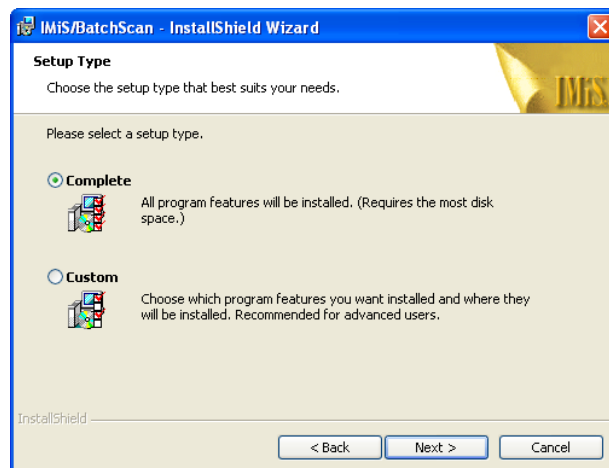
IMiS/BatchScan - InstallShield Wizard

Setup Type

Choose the setup type that best suits your needs.

IMiS

Please select a setup type.

Complete

All program features will be installed. (Requires the most disk space.)

Custom

Choose which program features you want installed and where they will be installed. Recommended for advanced users.

InstallShield

< Back

Next >

Cancel